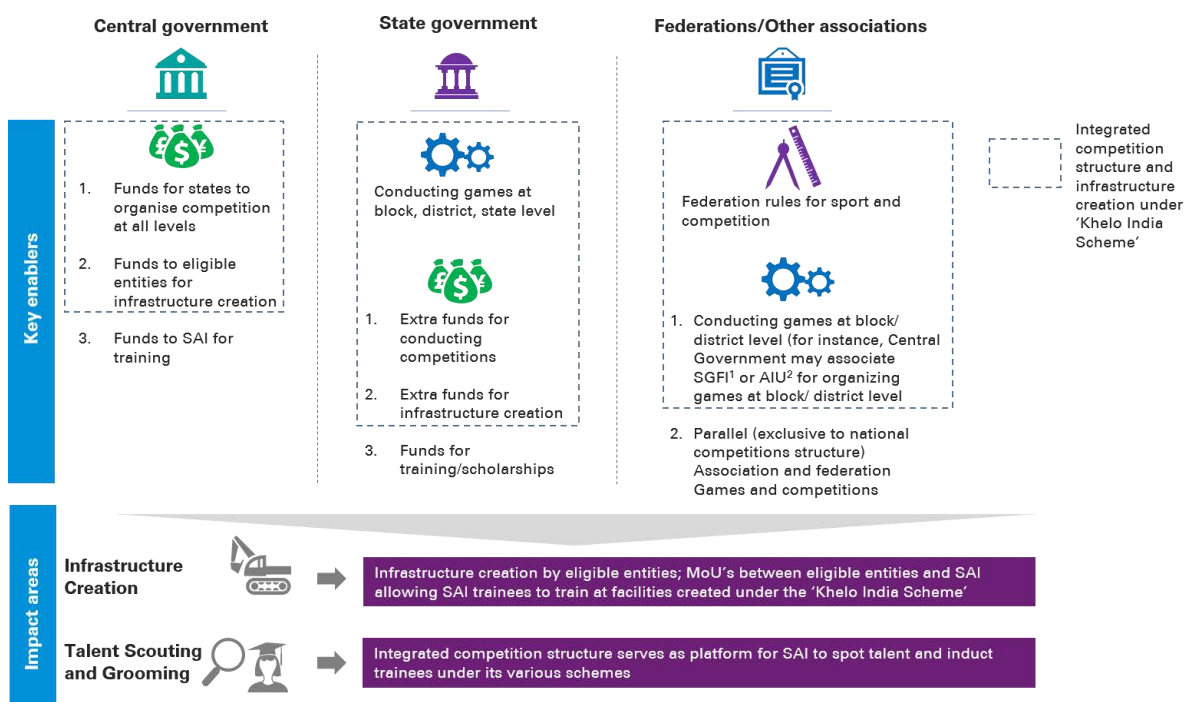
Central government

State government

Federations/Other associations

Key enablers

1. Funds for states to organise competition at all levels

2. Funds to eligible entities for infrastructure creation

3. Funds to SAI for training

Conducting games at block, district, state level

1. Extra funds for conducting competitions

2. Extra funds for infrastructure creation

3. Funds for training/scholarships

Federation rules for sport and competition

1. Conducting games at block/ district level (for instance, Central Government may associate SGFI$^1$ or AIU$^2$ for organizing games at block/ district level

2. Parallel (exclusive to national competitions structure) Association and federation Games and competitions

Integrated competition structure and infrastructure creation under 'Khelo India Scheme'

Impact areas

Infrastructure Creation

Infrastructure creation by eligible entities; MoU's between eligible entities and SAI allowing SAI trainees to train at facilities created under the 'Khelo India Scheme'

Talent Scouting and Grooming

Integrated competition structure serves as platform for SAI to spot talent and induct trainees under its various schemes